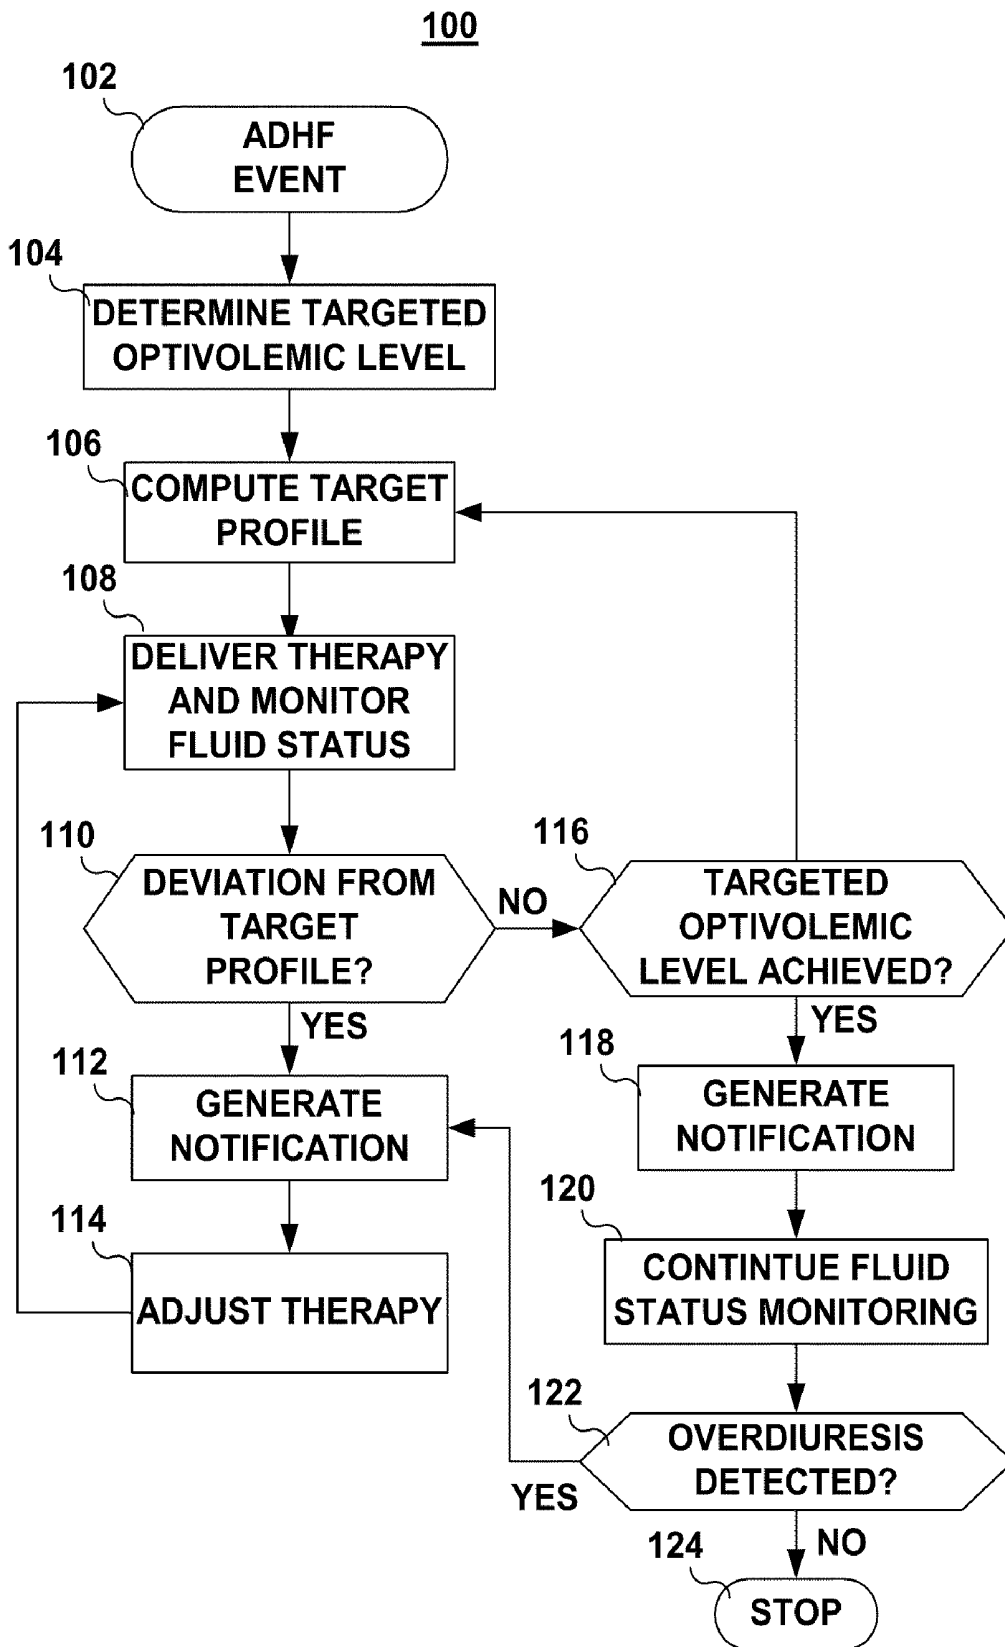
100

102
ADHF EVENT

104
DETERMINE TARGETED OPTIVOLEMIC LEVEL

106
COMPUTE TARGET PROFILE

108
DELIVER THERAPY AND MONITOR FLUID STATUS

110
DEVIATION FROM TARGET PROFILE?

NO

116
TARGETED OPTIVOLEMIC LEVEL ACHIEVED?

YES

YES

112
GENERATE NOTIFICATION

118
GENERATE NOTIFICATION

114
ADJUST THERAPY

120
CONTINTUE FLUID STATUS MONITORING

122
OVERDIURESIS DETECTED?

YES

124
NO

STOP